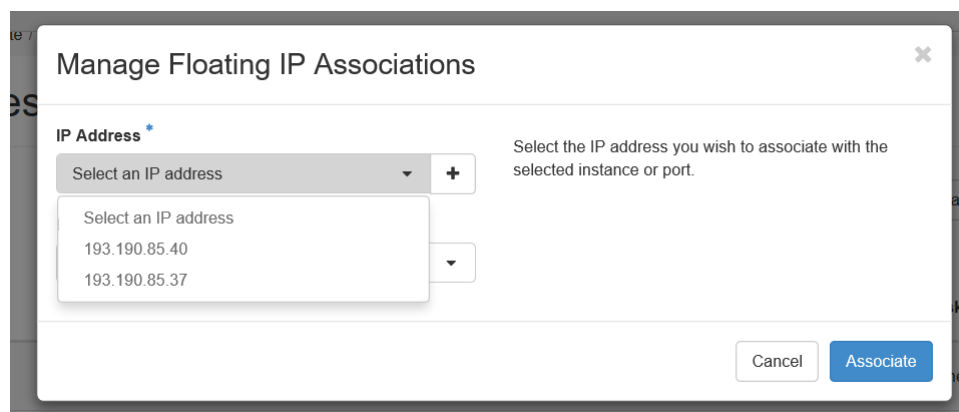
te /

es

Manage Floating IP Associations

×

IP Address *

Select an IP address

+

Select an IP address

193.190.85.40

193.190.85.37

Select the IP address you wish to associate with the selected instance or port.

Cancel

Associate